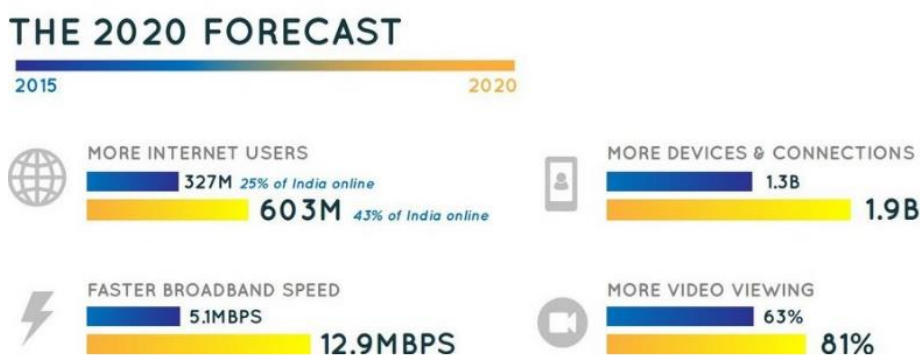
THE 2020 FORECAST

2015

2020

MORE INTERNET USERS

327M 25% of India online

603M 43% of India online

MORE DEVICES & CONNECTIONS

1.3B

1.9B

FASTER BROADBAND SPEED

5.1MBPS

12.9MBPS

MORE VIDEO VIEWING

63%

81%